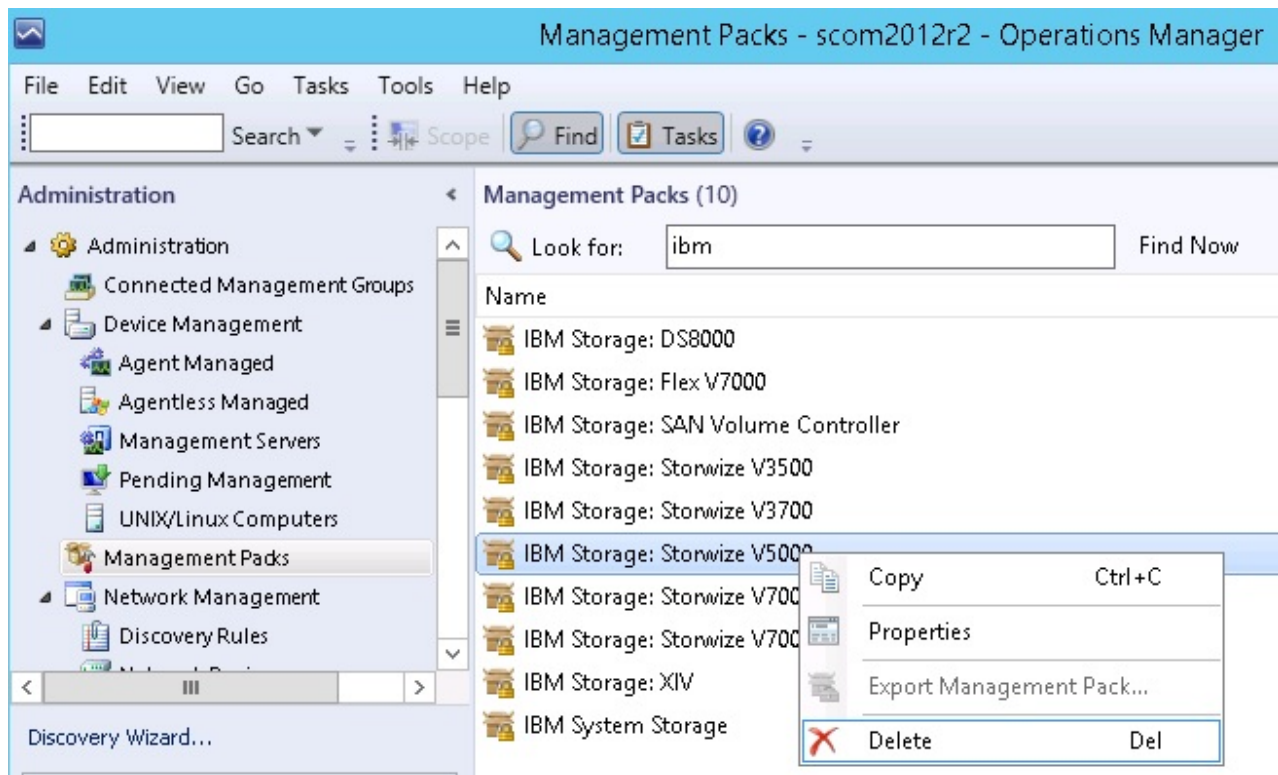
Management Packs - scom2012r2 - Operations Manager

File Edit View Go Tasks Tools Help

Search Scope Find Tasks

Administration

Administration
Connected Management Groups
Device Management
Agent Managed
Agentless Managed
Management Servers
Pending Management
UNIX/Linux Computers
Management Packs
Network Management
Discovery Rules
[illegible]

Discovery Wizard...

Management Packs (10)

Look for: ibm Find Now

Name

IBM Storage: DS8000
IBM Storage: Flex V7000
IBM Storage: SAN Volume Controller
IBM Storage: Storwize V3500
IBM Storage: Storwize V3700
IBM Storage: Storwize V5000
IBM Storage: Storwize V700
IBM Storage: Storwize V700
IBM Storage: XIV
IBM System Storage

Copy Ctrl+C
Properties
Export Management Pack...
Delete Del